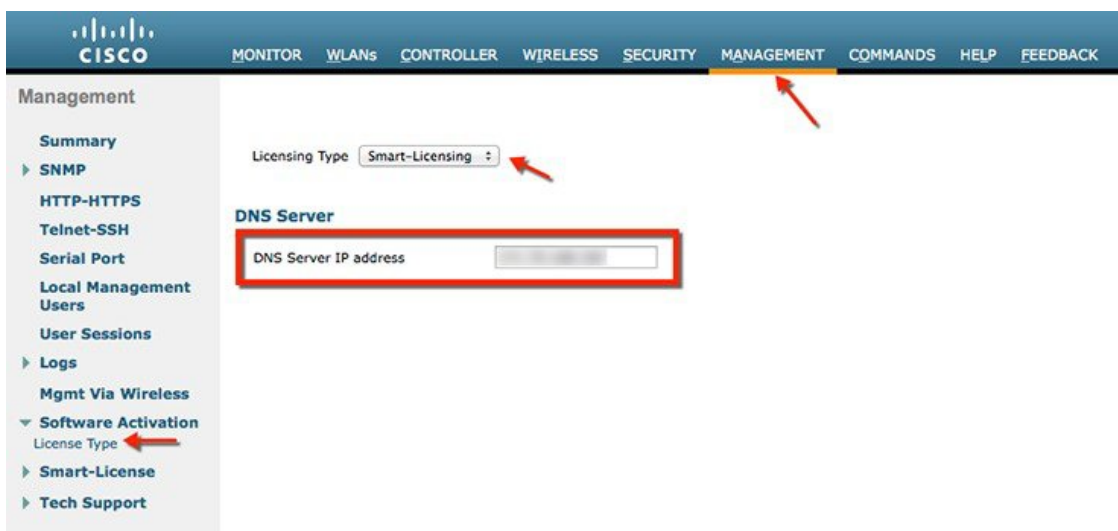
cisco

MONITOR WLANs CONTROLLER WIRELESS SECURITY MANAGEMENT COMMANDS HELP FEEDBACK

Management

Summary
SNMP
HTTP-HTTPS
Telnet-SSH
Serial Port
Local Management Users
User Sessions
Logs
Mgmt Via Wireless
Software Activation
License Type
Smart-License
Tech Support

Licensing Type Smart-Licensing

DNS Server

DNS Server IP address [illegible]